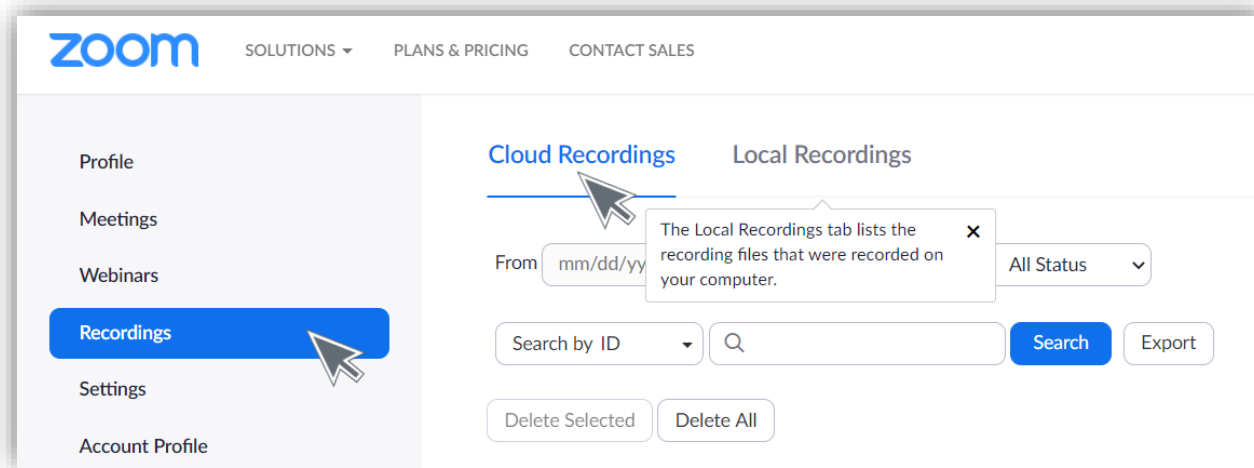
zoom

SOLUTIONS ▾ PLANS & PRICING CONTACT SALES

Profile

Meetings

Webinars

Recordings

Settings

Account Profile

Cloud Recordings Local Recordings

The Local Recordings tab lists the recording files that were recorded on your computer. ✕

From mm/dd/yy

All Status

Search by ID

Search

Export

Delete Selected

Delete All